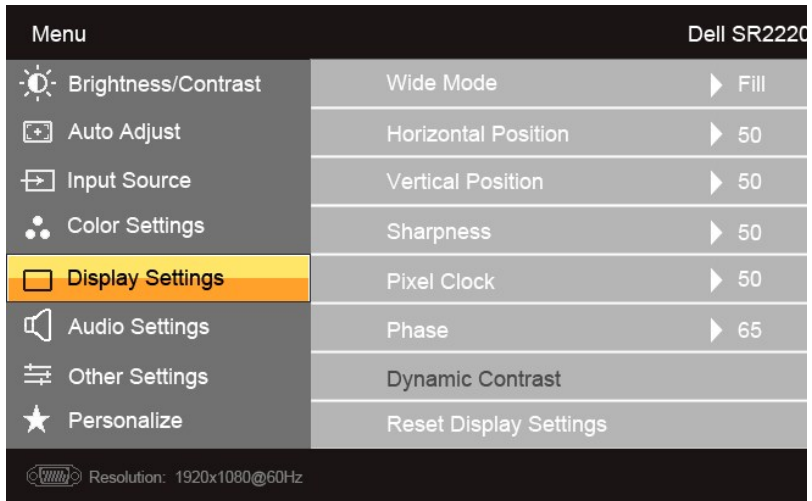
Menu

Dell SR2220

Brightness/Contrast

Auto Adjust

Input Source

Color Settings

Display Settings

Audio Settings

Other Settings

Personalize

| | |
|---|---|
| Wide Mode | Fill |
| Horizontal Position | 50 |
| Vertical Position | 50 |
| Sharpness | 50 |
| Pixel Clock | 50 |
| Phase | 65 |
| Dynamic Contrast | |
| Reset Display Settings | |

Resolution: 1920x1080@60Hz